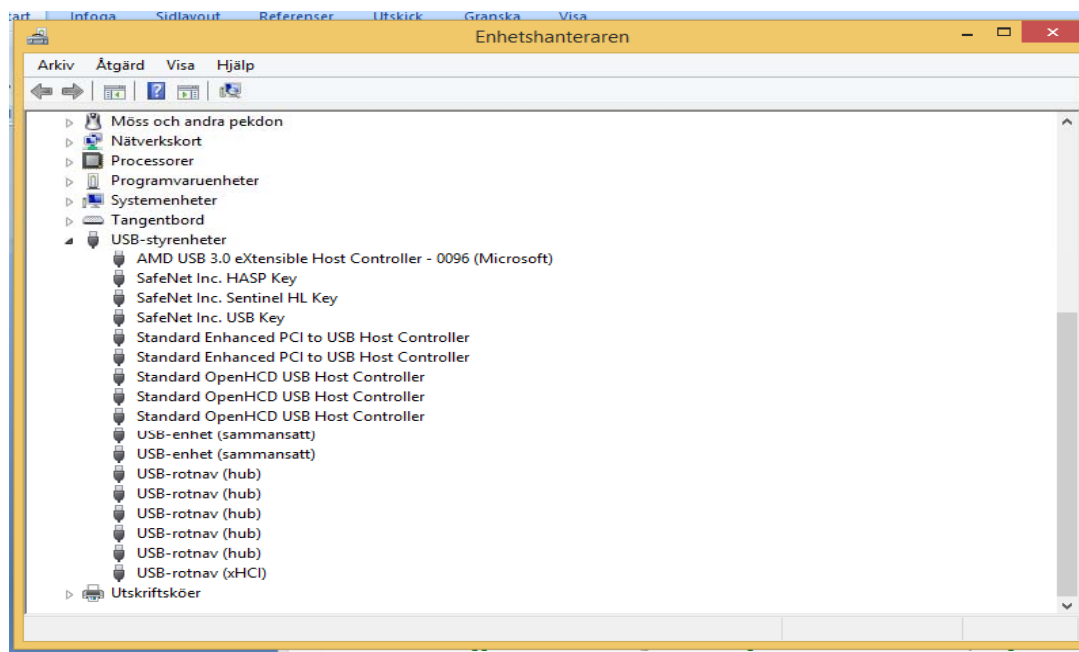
tart Infoga Sidlayout Referenser Utskick Granska Visa

Enhetshanteraren

Arkiv Åtgärd Visa Hjälp

Möss och andra pekdon
Nätverkskort
Processorer
Programvaruenheter
Systemenheter
Tangentbord
USB-styrenheter
AMD USB 3.0 eXtensible Host Controller - 0096 (Microsoft)
SafeNet Inc. HASP Key
SafeNet Inc. Sentinel HL Key
SafeNet Inc. USB Key
Standard Enhanced PCI to USB Host Controller
Standard Enhanced PCI to USB Host Controller
Standard OpenHCD USB Host Controller
Standard OpenHCD USB Host Controller
Standard OpenHCD USB Host Controller
USB-enhet (sammansatt)
USB-enhet (sammansatt)
USB-rotnav (hub)
USB-rotnav (hub)
USB-rotnav (hub)
USB-rotnav (hub)
USB-rotnav (hub)
USB-rotnav (xHCI)
Utskriftsköer